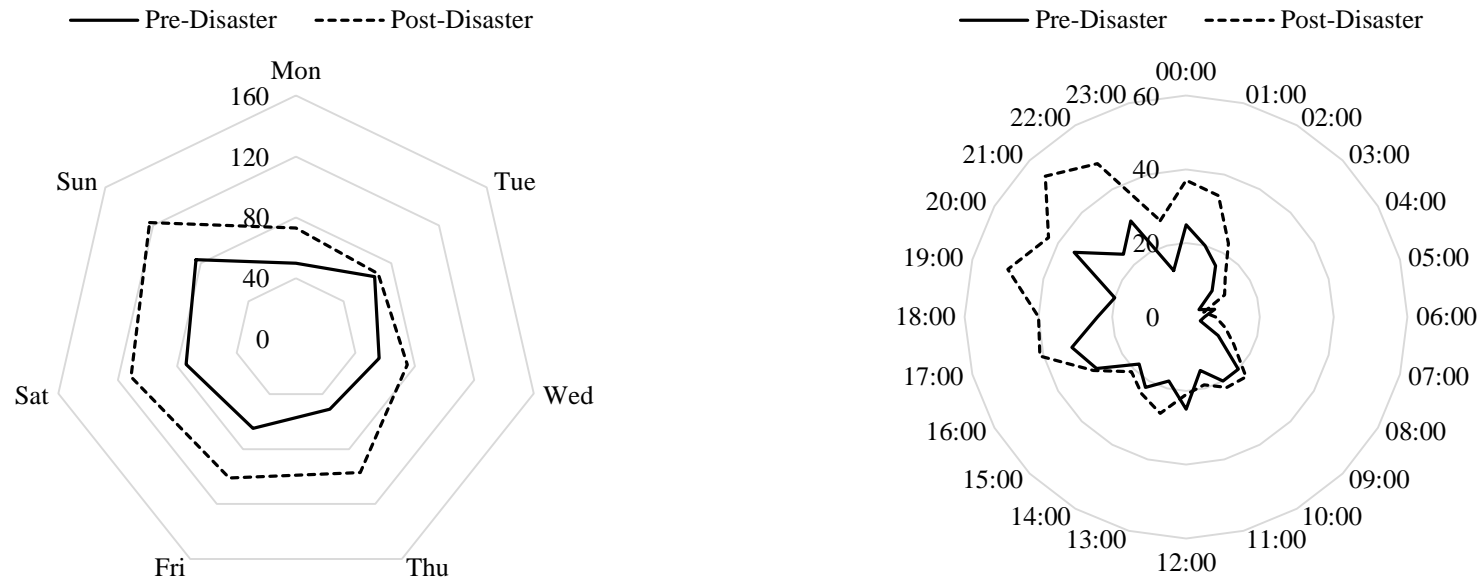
Pre-Disaster Post-Disaster

Mon
160
120
80
40
0
Tue
Wed
Thu
Fri
Sat
Sun

Pre-Disaster Post-Disaster

00:00
60
40
20
0
01:00
02:00
03:00
04:00
05:00
06:00
07:00
08:00
09:00
10:00
11:00
12:00
13:00
14:00
15:00
16:00
17:00
18:00
19:00
20:00
21:00
22:00
23:00